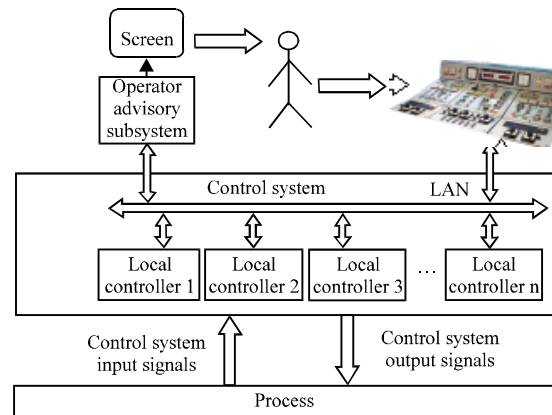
Screen

Operator advisory subsystem

Control system

LAN

Local controller 1

Local controller 2

Local controller 3

…

Local controller n

Control system input signals

Control system output signals

Process